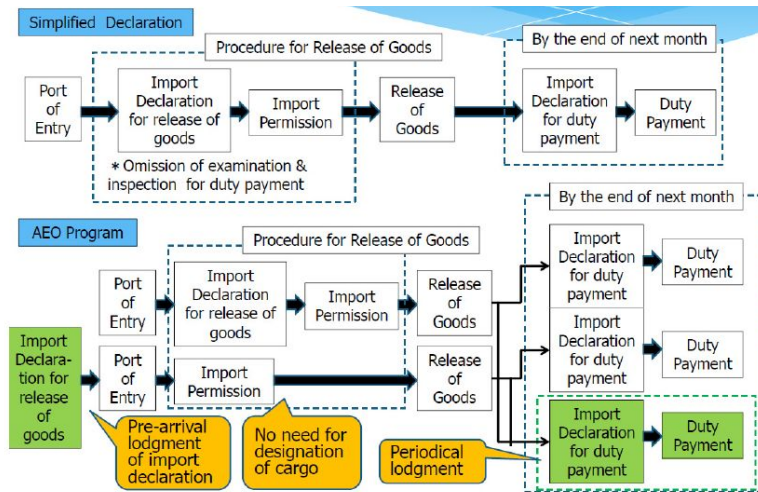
Simplified Declaration

Procedure for Release of Goods

By the end of next month

Port of Entry

Import Declaration for release of goods

Import Permission

Release of Goods

Import Declaration for duty payment

Duty Payment

* Omission of examination & inspection for duty payment

AEO Program

Procedure for Release of Goods

By the end of next month

Port of Entry

Import Declaration for release of goods

Import Permission

Release of Goods

Import Declaration for duty payment

Duty Payment

Import Declaration for release of goods

Port of Entry

Import Permission

Release of Goods

Import Declaration for duty payment

Duty Payment

Import Declaration for duty payment

Duty Payment

Pre-arrival lodgment of import declaration

No need for designation of cargo

Periodical lodgment